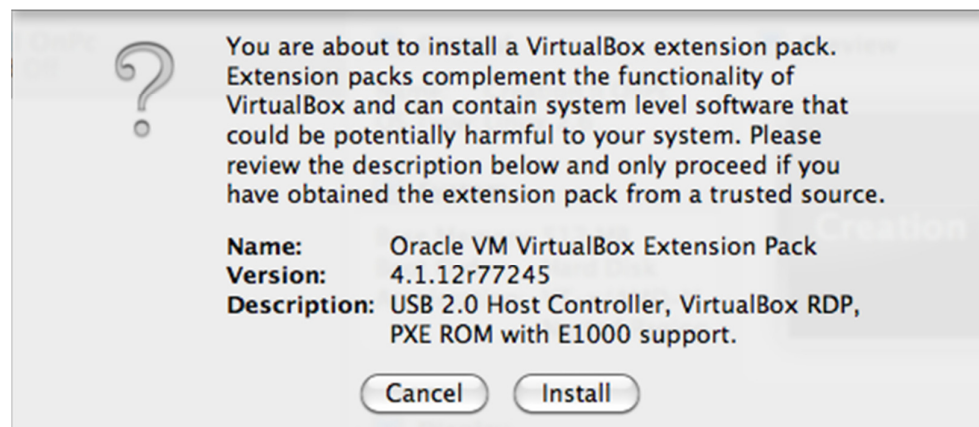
You are about to install a VirtualBox extension pack. Extension packs complement the functionality of VirtualBox and can contain system level software that could be potentially harmful to your system. Please review the description below and only proceed if you have obtained the extension pack from a trusted source.

| | |
|---|---|
| **Name:** | Oracle VM VirtualBox Extension Pack |
| **Version:** | 4.1.12r77245 |
| **Description:** | USB 2.0 Host Controller, VirtualBox RDP, PXE ROM with E1000 support. |

Cancel
Install